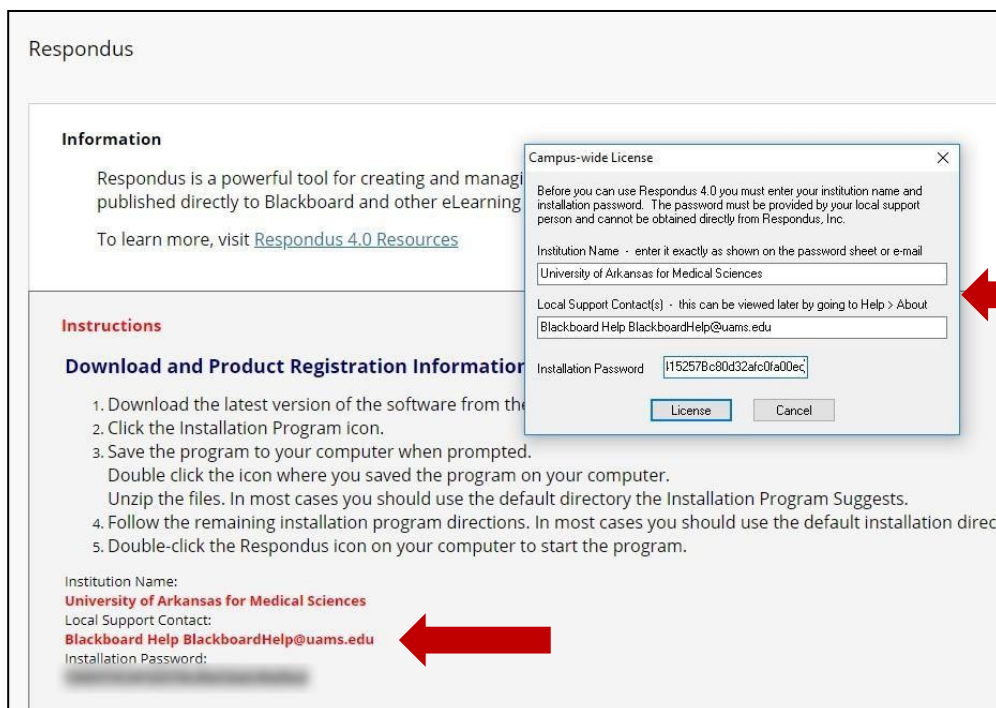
Respondus

Information

Respondus is a powerful tool for creating and managi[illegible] published directly to Blackboard and other eLearning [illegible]

To learn more, visit Respondus 4.0 Resources

Campus-wide License

×

Before you can use Respondus 4.0 you must enter your institution name and installation password. The password must be provided by your local support person and cannot be obtained directly from Respondus, Inc.

Institution Name - enter it exactly as shown on the password sheet or e-mail

University of Arkansas for Medical Sciences

Local Support Contact(s) - this can be viewed later by going to Help > About

Blackboard Help BlackboardHelp@uams.edu

Installation Password

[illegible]15257Bc80d32afc0fa00ec

License

Cancel

Instructions

Download and Product Registration Informatio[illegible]

1. Download the latest version of the software from the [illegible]
2. Click the Installation Program icon.
3. Save the program to your computer when prompted. Double click the icon where you saved the program on your computer. Unzip the files. In most cases you should use the default directory the Installation Program Suggests.
4. Follow the remaining installation program directions. In most cases you should use the default installation direc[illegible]
5. Double-click the Respondus icon on your computer to start the program.

Institution Name:
University of Arkansas for Medical Sciences
Local Support Contact:
Blackboard Help BlackboardHelp@uams.edu
Installation Password:
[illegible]